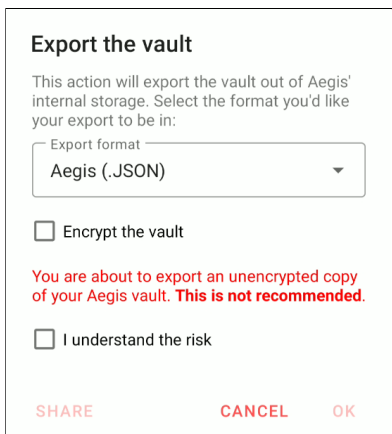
Export the vault

This action will export the vault out of Aegis' internal storage. Select the format you'd like your export to be in:

Export format
Aegis (.JSON)

Encrypt the vault

You are about to export an unencrypted copy of your Aegis vault. This is not recommended.

I understand the risk

SHARE CANCEL OK